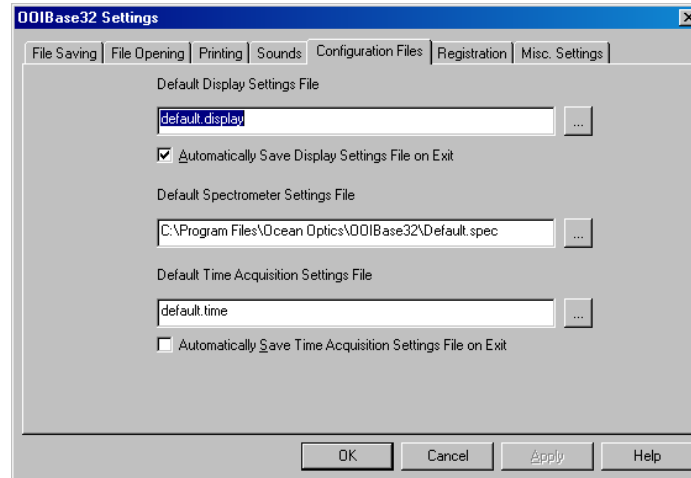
OOIBase32 Settings

File Saving | File Opening | Printing | Sounds | Configuration Files | Registration | Misc. Settings

Default Display Settings File

default.display

...

Automatically Save Display Settings File on Exit

Default Spectrometer Settings File

C:\Program Files\Ocean Optics\OOIBase32\Default.spec

...

Default Time Acquisition Settings File

default.time

...

Automatically Save Time Acquisition Settings File on Exit

OK | Cancel | Apply | Help